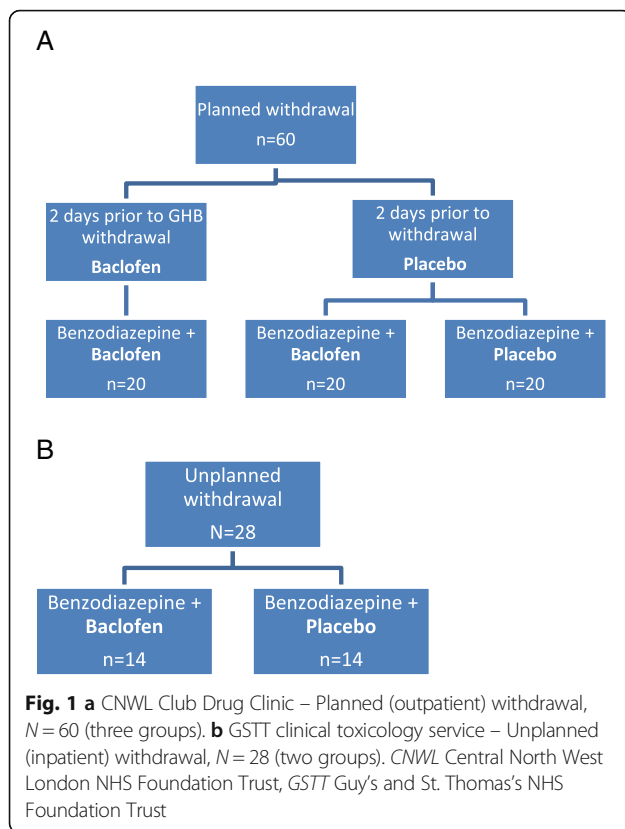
A

Planned withdrawal
n=60

2 days prior to GHB withdrawal
**Baclofen**

2 days prior to withdrawal
**Placebo**

Benzodiazepine +
**Baclofen**
n=20

Benzodiazepine +
**Baclofen**
n=20

Benzodiazepine +
**Placebo**
n=20

B

Unplanned withdrawal
N=28

Benzodiazepine +
**Baclofen**
n=14

Benzodiazepine +
**Placebo**
n=14

**Fig. 1 a** CNWL Club Drug Clinic – Planned (outpatient) withdrawal, $N = 60$ (three groups). **b** GSTT clinical toxicology service – Unplanned (inpatient) withdrawal, $N = 28$ (two groups). *CNWL* Central North West London NHS Foundation Trust, *GSTT* Guy's and St. Thomas's NHS Foundation Trust